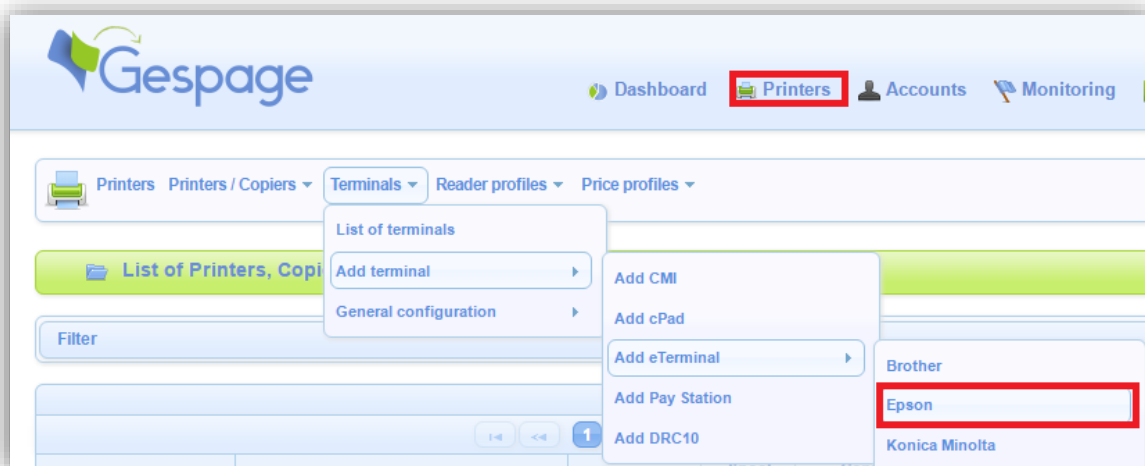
Gespage

Dashboard Printers Accounts Monitoring

Printers Printers / Copiers Terminals Reader profiles Price profiles

List of terminals
Add terminal
General configuration

Add CMI
Add cPad
Add eTerminal
Add Pay Station
Add DRC10

Brother
Epson
Konica Minolta

List of Printers, Copi

Filter

1